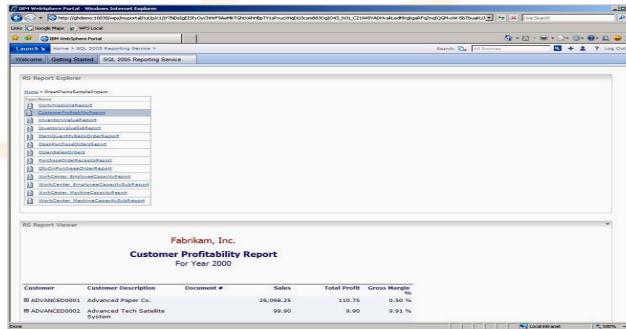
IBM WebSphere Portal - Windows Internet Explorer

http://ghdemo:10038/wps/myportal/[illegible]

Live Search

Links Google Maps WPS Local

IBM WebSphere Portal

Launch Home > SQL 2005 Reporting Service >

Search: All Sources

Log Out

Welcome Getting Started SQL 2005 Reporting Service

RS Report Explorer

Home > GreatPlainsSampleProject

Type Name

CommissionsReport
CustomerProfitabilityReport
InventoryValueReport
InventoryValueSubReport
ItemQuantityBackOrderReport
OpenPurchaseOrdersReport
OpenSalesOrders
PurchaseOrderReceiptsReport
QtyOnPurchaseOrderReport
WorkCenter_EmployeeCapacityReport
WorkCenter_EmployeeCapacitySubReport
WorkCenter_MachineCapacityReport
WorkCenter_MachineCapacitySubReport

RS Report Viewer

Fabrikam, Inc.

Customer Profitability Report

For Year 2000

| Customer | Customer Description | Document # | Sales | Total Profit | Gross Margin % |
|---|---|---|---|---|---|
| ADVANCED0001 | Advanced Paper Co. | | 26,098.25 | 110.75 | 0.50 % |
| ADVANCED0002 | Advanced Tech Satellite System | | 99.90 | 9.90 | 9.91 % |

Done

Local intranet

100%